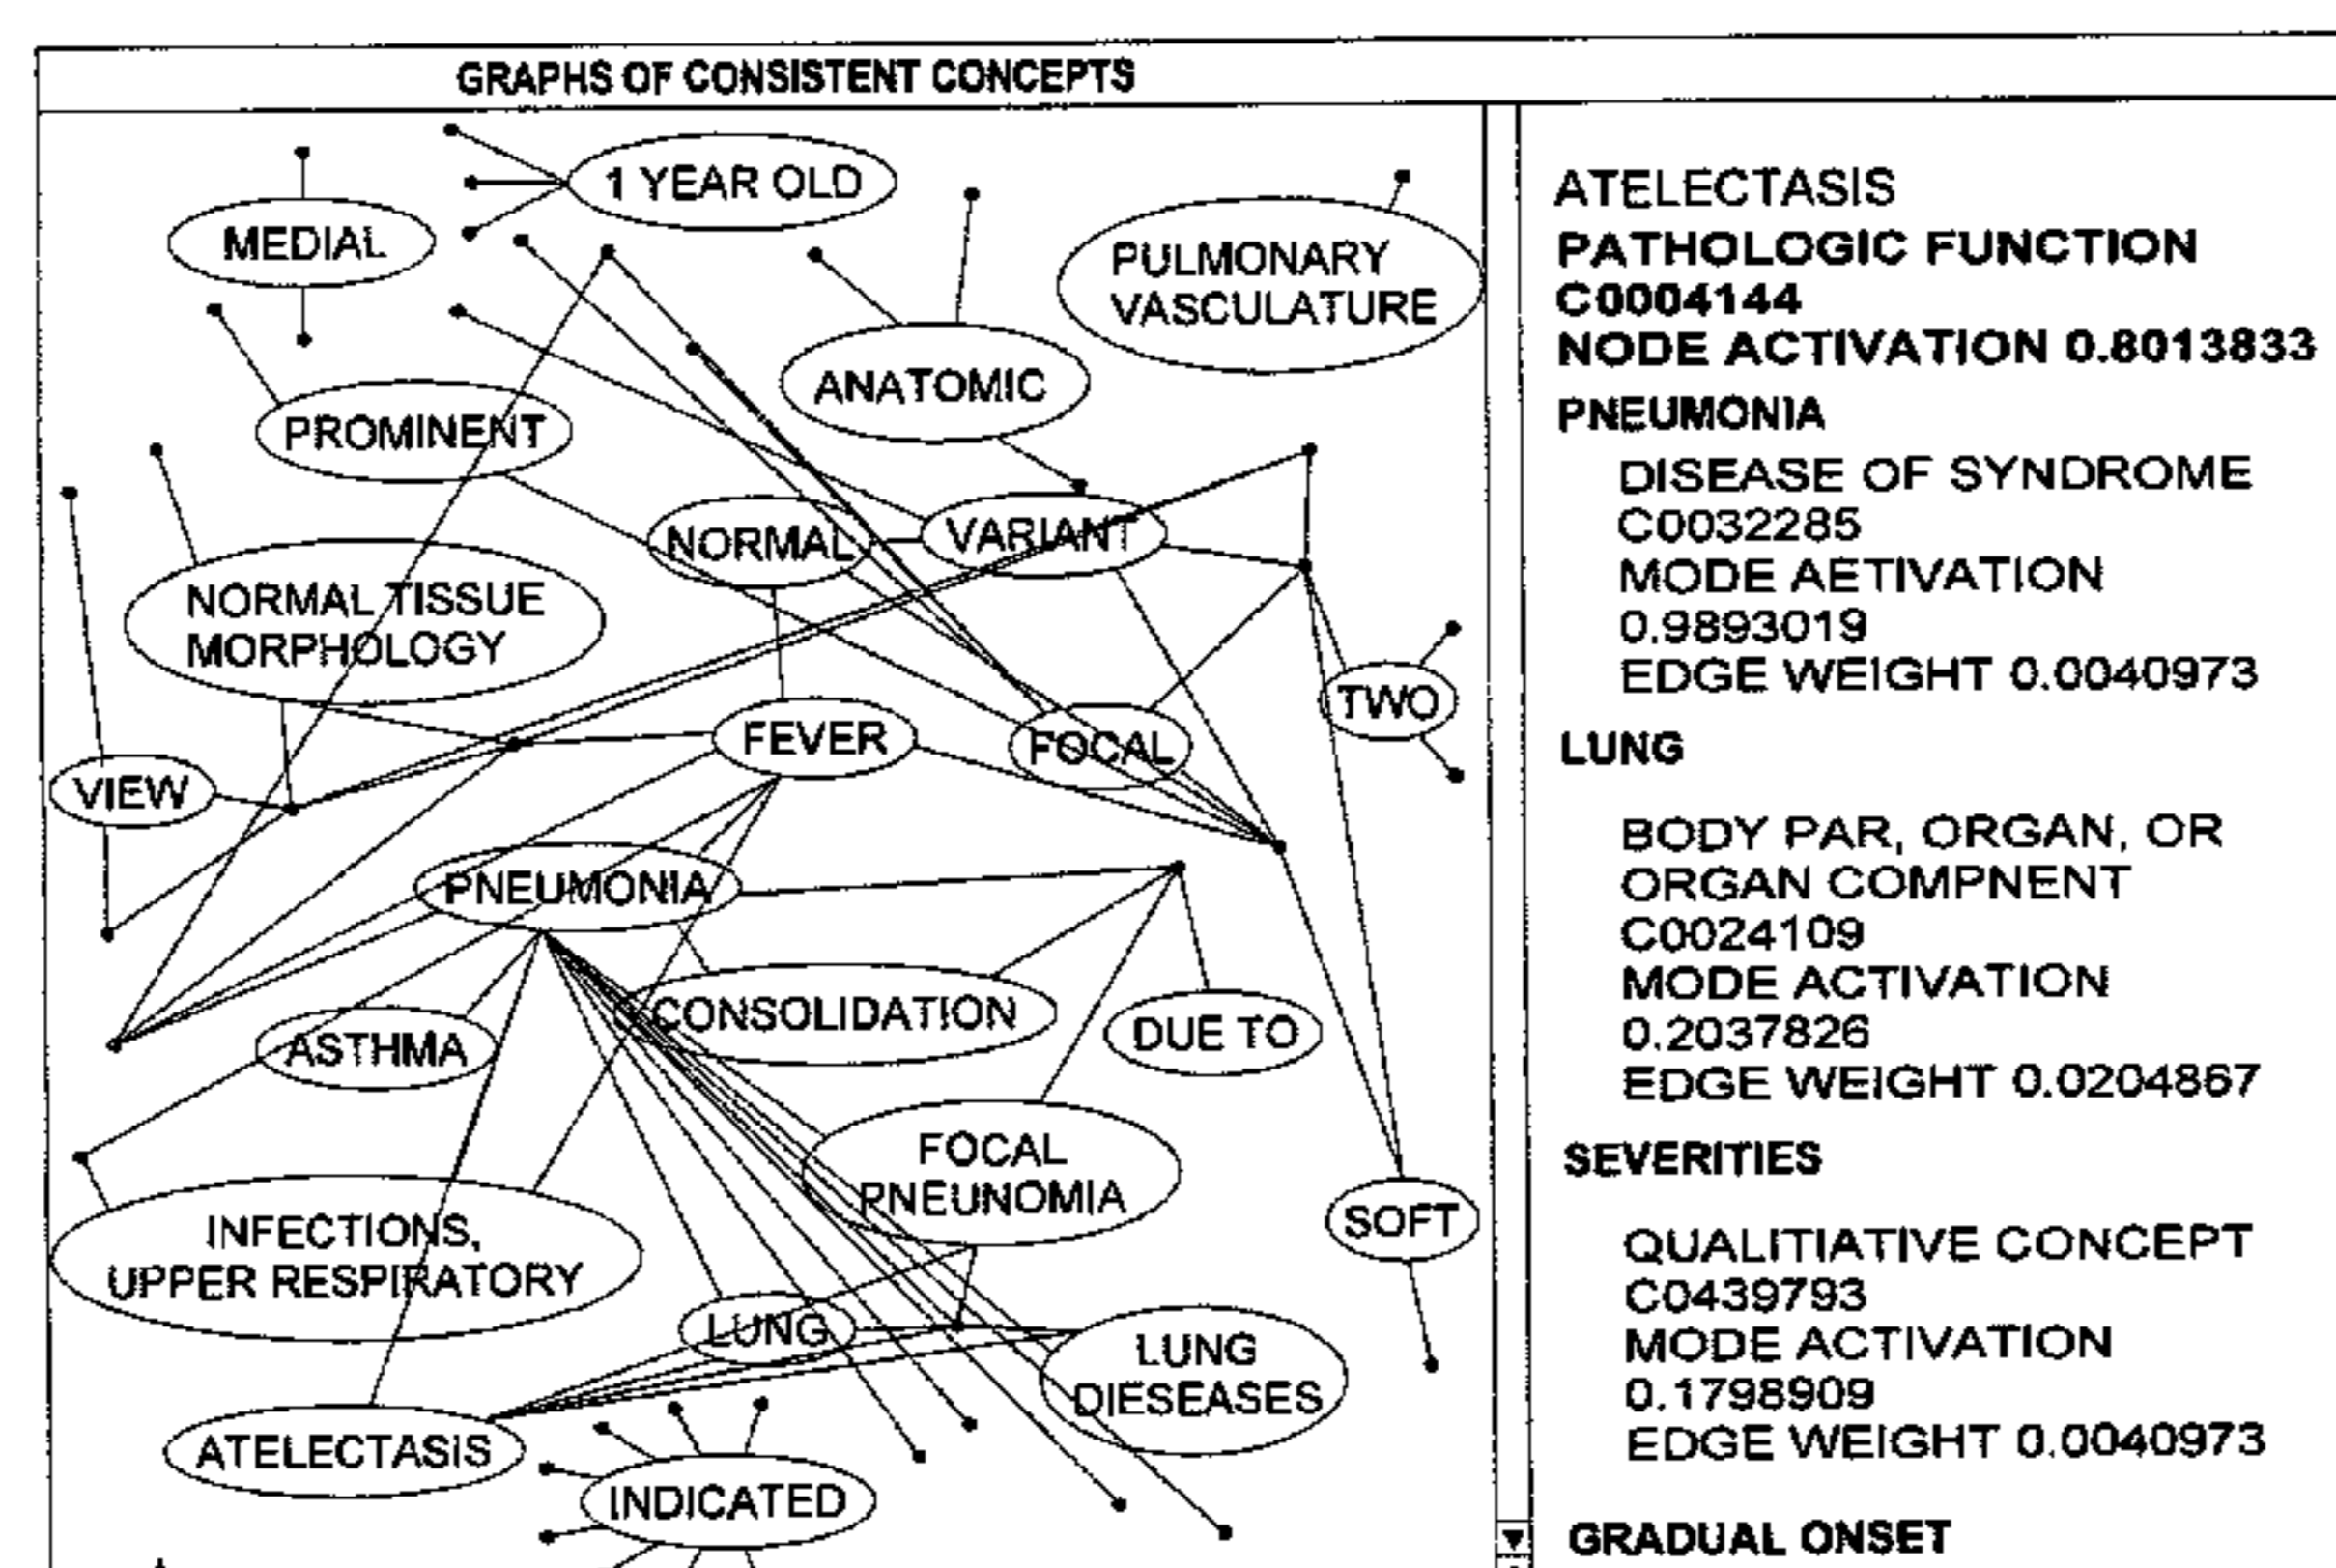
GRAPHS OF CONSISTENT CONCEPTS

1 YEAR OLD
MEDIAL
PULMONARY VASCULATURE
ANATOMIC
PROMINENT
NORMAL
VARIANT
NORMAL TISSUE MORPHOLOGY
TWO
FEVER
FOCAL
VIEW
PNEUMONIA
CONSOLIDATION
DUE TO
ASTHMA
FOCAL PNEUNOMIA
SOFT
INFECTIONS, UPPER RESPIRATORY
LUNG
LUNG DIESEASES
ATELECTASIS
INDICATED

ATELECTASIS
PATHOLOGIC FUNCTION
C0004144
NODE ACTIVATION 0.8013833
PNEUMONIA
DISEASE OF SYNDROME
C0032285
MODE AETIVATION
0.9893019
EDGE WEIGHT 0.0040973
LUNG
BODY PAR, ORGAN, OR ORGAN COMPNENT
C0024109
MODE ACTIVATION
0.2037826
EDGE WEIGHT 0.0204867
SEVERITIES
QUALITIATIVE CONCEPT
C0439793
MODE ACTIVATION
0.1798909
EDGE WEIGHT 0.0040973
GRADUAL ONSET